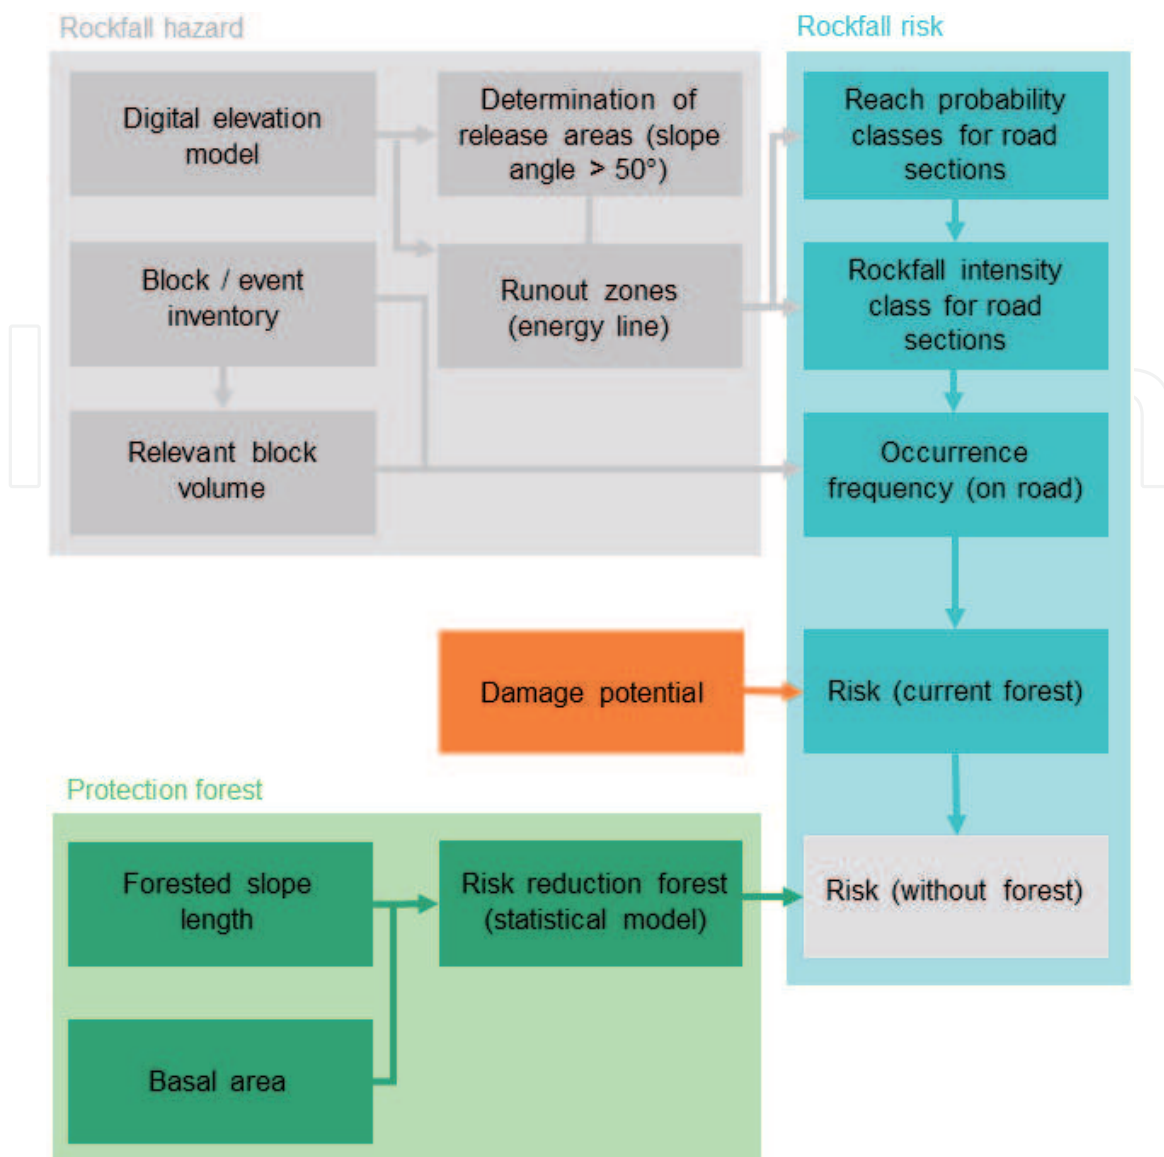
Rockfall hazard

Digital elevation model

Determination of release areas (slope angle > 50°)

Block / event inventory

Runout zones (energy line)

Relevant block volume

Rockfall risk

Reach probability classes for road sections

Rockfall intensity class for road sections

Occurrence frequency (on road)

Damage potential

Risk (current forest)

Protection forest

Forested slope length

Risk reduction forest (statistical model)

Risk (without forest)

Basal area